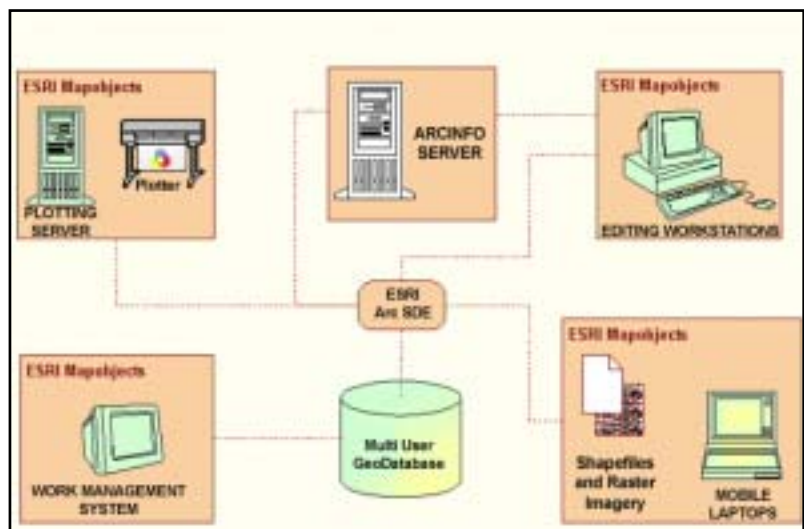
ESRI Mapobjects

Plotter

PLOTTING SERVER

ARCINFO SERVER

ESRI Mapobjects

EDITING WORKSTATIONS

ESRI Arc SDE

ESRI Mapobjects

WORK MANAGEMENT SYSTEM

Multi User GeoDatabase

ESRI Mapobjects

Shapefiles and Raster Imagery

MOBILE LAPTOPS